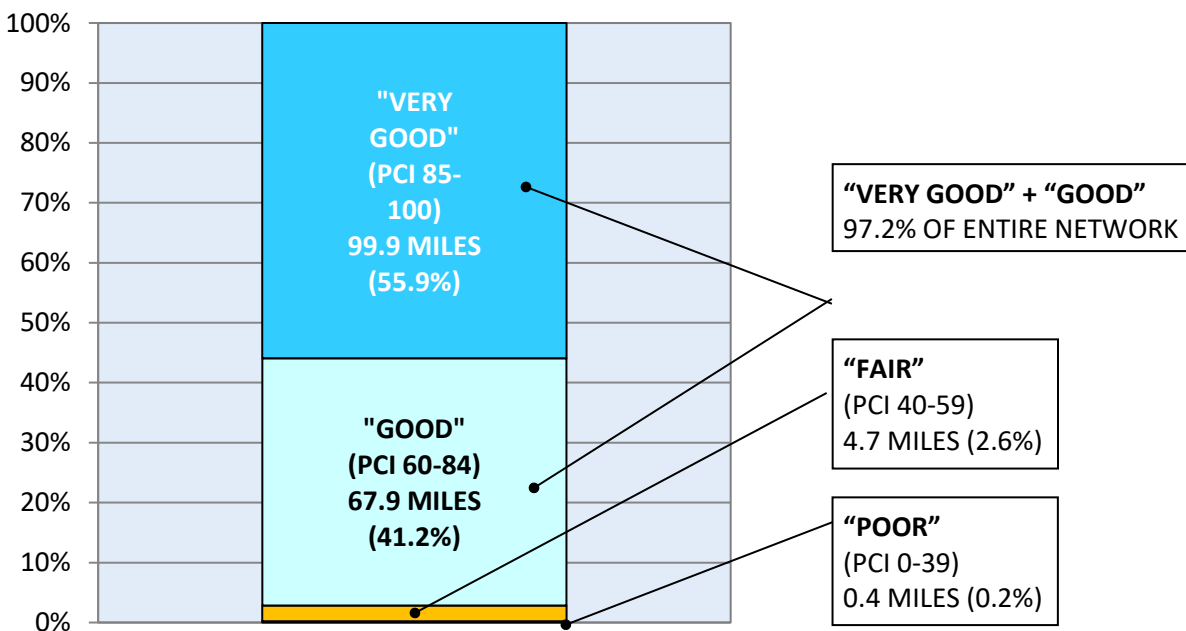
100%
90%
80%
70%
60%
50%
40%
30%
20%
10%
0%

"VERY GOOD" (PCI 85-100) 99.9 MILES (55.9%)

"GOOD" (PCI 60-84) 67.9 MILES (41.2%)

“VERY GOOD” + “GOOD”
97.2% OF ENTIRE NETWORK

“FAIR”
(PCI 40-59)
4.7 MILES (2.6%)

“POOR”
(PCI 0-39)
0.4 MILES (0.2%)